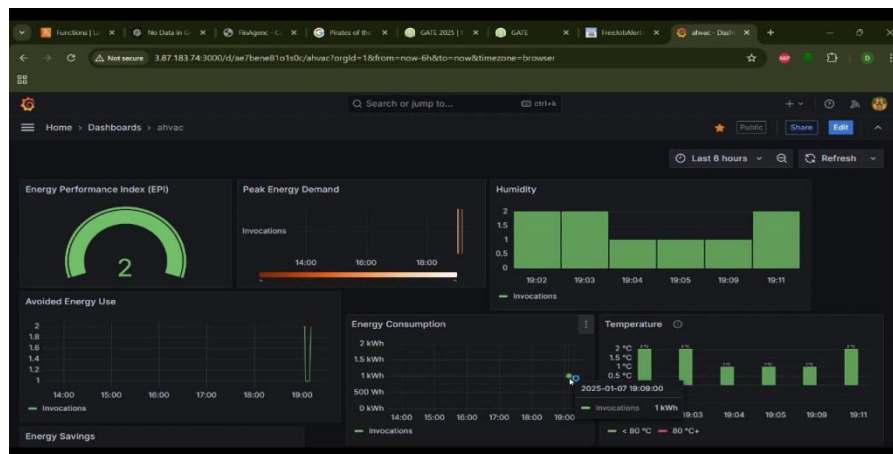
Functions | Lo × | No Data in Gr × | FinAgenc - Cr × | Pirates of the × | GATE 2025 | × | GATE × | FreeJobAlert × | ahvac - Dash × | +

Not secure 3.87.183.74:3000/d/ae7bene81o1s0c/ahvac?orgId=1&from=now-6h&to=now&timezone=browser

Search or jump to... ctrl+k

Home › Dashboards › ahvac

Public Share Edit

Last 6 hours Refresh

Energy Performance Index (EPI)

2

Peak Energy Demand

Invocations

14:00 16:00 18:00

Humidity

2
1.5
1
0.5
0

19:02 19:03 19:04 19:05 19:09 19:11

— Invocations

Avoided Energy Use

2
1.8
1.6
1.4
1.2
1

14:00 15:00 16:00 17:00 18:00 19:00

— Invocations

Energy Consumption

2 kWh
1.5 kWh
1 kWh
500 Wh
0 kWh

14:00 15:00 16:00 17:00 18:00 19:00

— Invocations

2025-01-07 19:09:00

— Invocations 1 kWh

Temperature

2 °C
1.5 °C
1 °C
0.5 °C

19:03 19:04 19:05 19:09 19:11

— < 80 °C — 80 °C+

Energy Savings